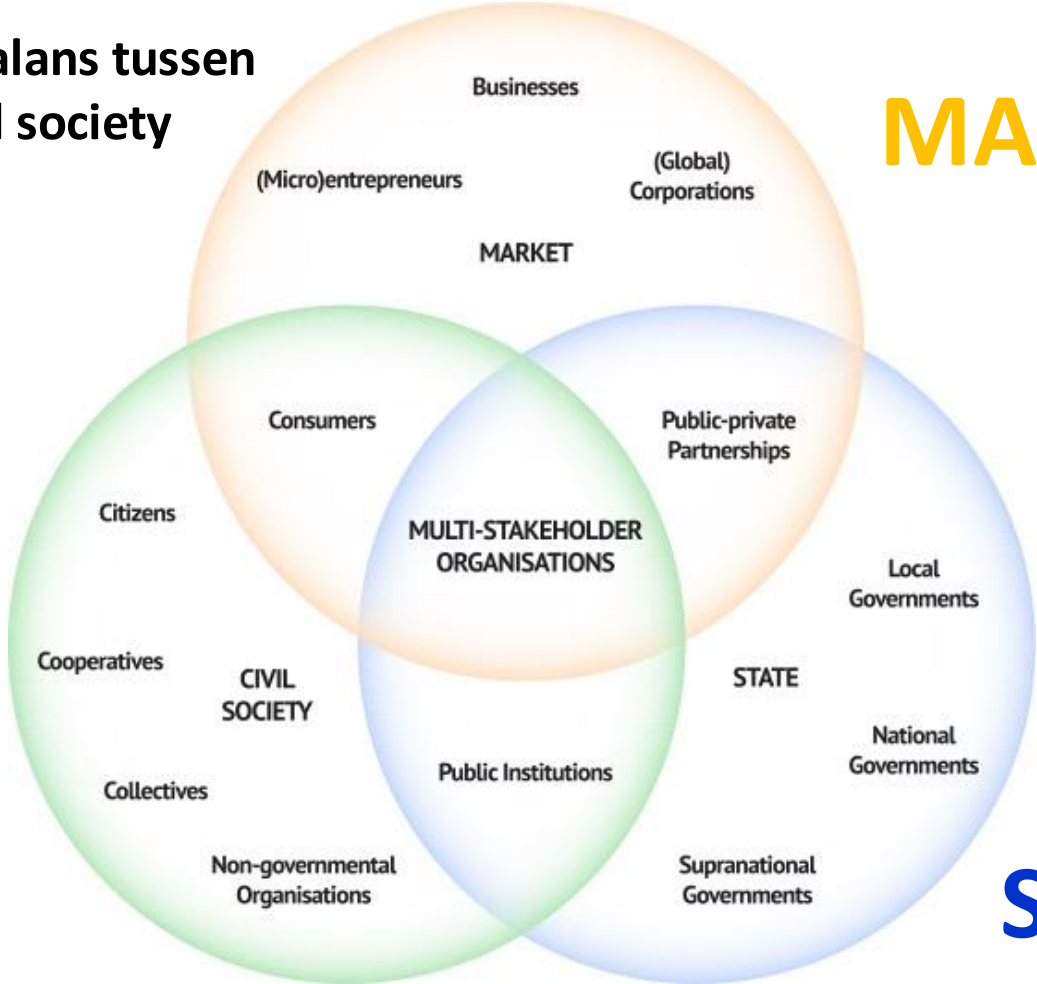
alans tussen
l society

MA

Businesses

(Micro)entrepreneurs

(Global) Corporations

MARKET

Consumers

Public-private Partnerships

Citizens

MULTI-STAKEHOLDER ORGANISATIONS

Local Governments

Cooperatives

CIVIL SOCIETY

STATE

National Governments

Public Institutions

Collectives

Non-governmental Organisations

Supranational Governments

S